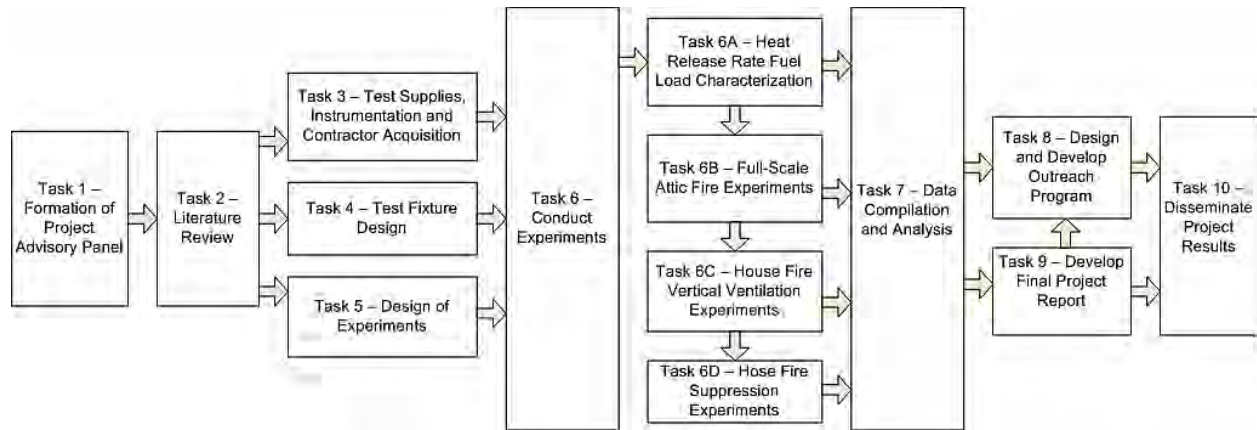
Task 1 – Formation of Project Advisory Panel

Task 2 – Literature Review

Task 3 – Test Supplies, Instrumentation and Contractor Acquisition

Task 4 – Test Fixture Design

Task 5 – Design of Experiments

Task 6 – Conduct Experiments

Task 6A – Heat Release Rate Fuel Load Characterization

Task 6B – Full-Scale Attic Fire Experiments

Task 6C – House Fire Vertical Ventilation Experiments

Task 6D – Hose Fire Suppression Experiments

Task 7 – Data Compilation and Analysis

Task 8 – Design and Develop Outreach Program

Task 9 – Develop Final Project Report

Task 10 – Disseminate Project Results